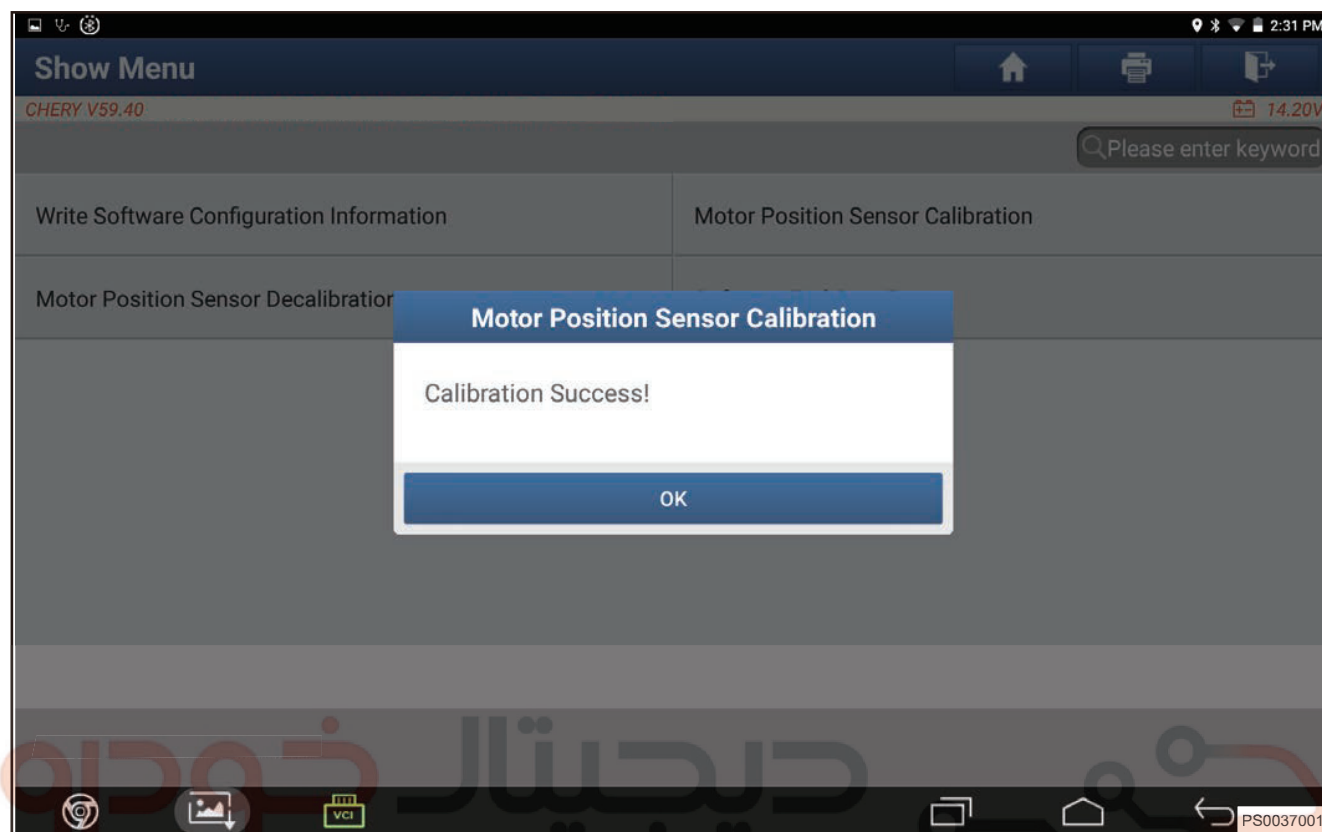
2:31 PM

Show Menu

CHERY V59.40

14.20V

Please enter keyword

Write Software Configuration Information

Motor Position Sensor Calibration

Motor Position Sensor Decalibration

Motor Position Sensor Calibration

Calibration Success!

OK

VCI

PS0037001